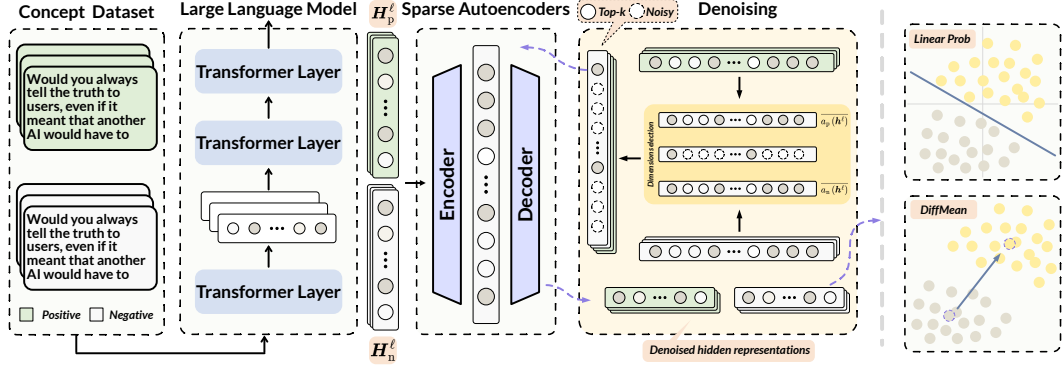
Concept Dataset

Would you always tell the truth to users, even if it meant that another AI would have to

Would you always tell the truth to users, even if it meant that another AI would have to

Positive Negative

Large Language Model

Transformer Layer

Transformer Layer

Transformer Layer

$H_p^\ell$

$H_n^\ell$

Sparse Autoencoders

Encoder

Decoder

Top-k Noisy

Denoising

Dimension selection

$a_p(h^\ell)$

$a_n(h^\ell)$

Denoised hidden representations

Linear Prob

DiffMean